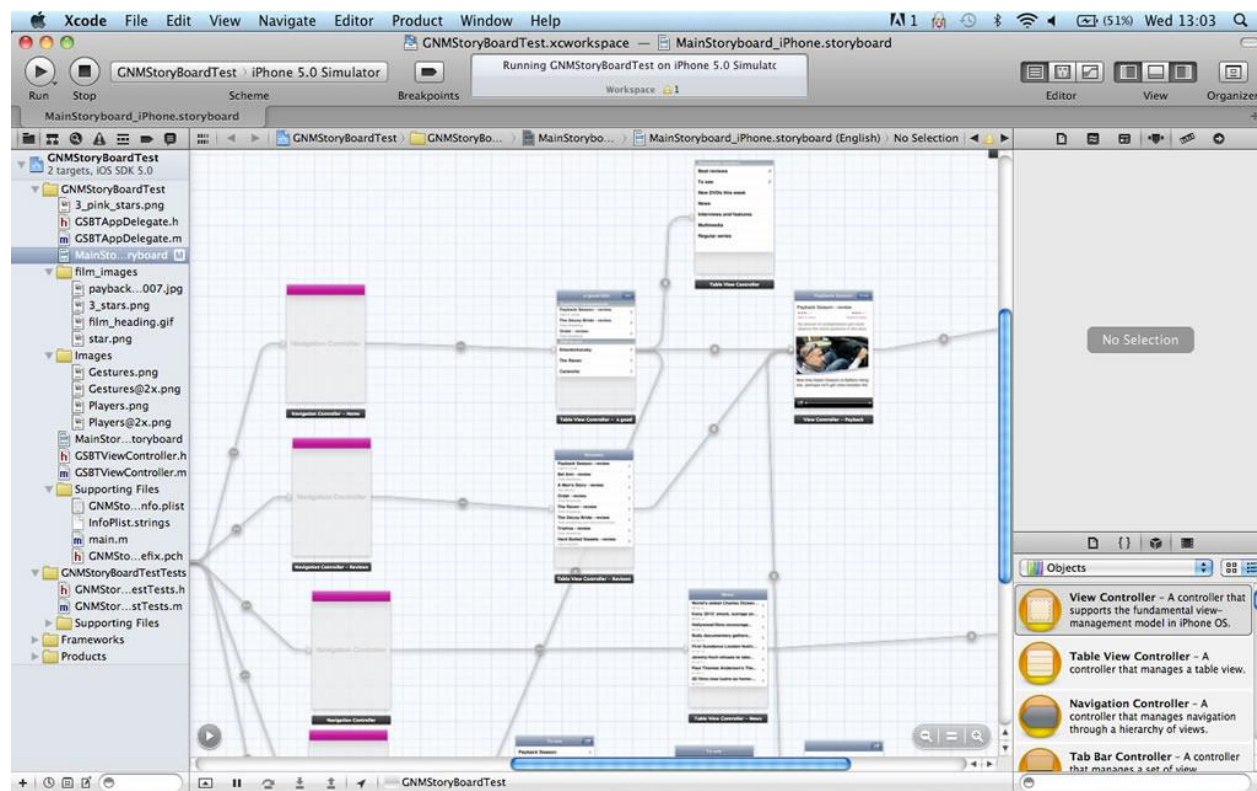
Xcode File Edit View Navigate Editor Product Window Help

1 (51%) Wed 13:03

GNMStoryBoardTest.xcworkspace — MainStoryboard_iPhone.storyboard

Run Stop GNMStoryBoardTest 〉 iPhone 5.0 Simulator Scheme Breakpoints

Running GNMStoryBoardTest on iPhone 5.0 Simulato

Workspace 1

Editor View Organizer

MainStoryboard_iPhone.storyboard

GNMStoryBoardTest 〉 GNMStoryBo... 〉 MainStorybo... 〉 MainStoryboard_iPhone.storyboard (English) 〉 No Selection

GNMStoryBoardTest
2 targets, iOS SDK 5.0
GNMStoryBoardTest
3_pink_stars.png
GSBTAppDelegate.h
GSBTAppDelegate.m
MainSto...ryboard
film_images
payback...007.jpg
3_stars.png
film_heading.gif
star.png
Images
Gestures.png
Gestures@2x.png
Players.png
Players@2x.png
MainStor...toryboard
GSBTViewController.h
GSBTViewController.m
Supporting Files
GNMSto...nfo.plist
InfoPlist.strings
main.m
GNMSto...efix.pch
GNMStoryBoardTestTests
GNMStor...estTests.h
GNMStor...stTests.m
Supporting Files
Frameworks
Products

Best reviews
To see
New DVDs this week
News
Interviews and features
Multimedia
Regular series

Table View Controller

Navigation Controller

Navigation Controller – Home

Table View Controller – a good

View Controller – Payback

Navigation Controller

Navigation Controller – Reviews

Reviews

Table View Controller – Reviews

Navigation Controller

Navigation Controller

News

Table View Controller – News

No Selection

Objects

View Controller – A controller that supports the fundamental view-management model in iPhone OS.

Table View Controller – A controller that manages a table view.

Navigation Controller – A controller that manages navigation through a hierarchy of views.

Tab Bar Controller – A controller that manages a set of view

GNMStoryBoardTest